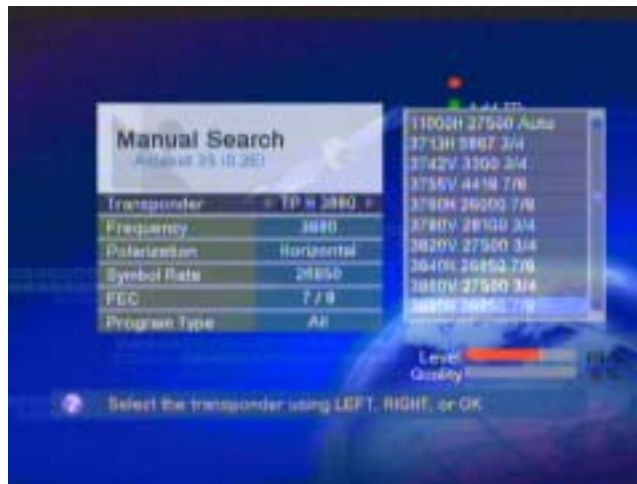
Manual Search
Atlabsat 3S (3.3E)

| Transponder | < TP = 3880 > |
|---|---|
| Frequency | 3880 |
| Polarization | Horizontal |
| Symbol Rate | 26850 |
| FEC | 7/8 |
| Program Type | All |

Add TP

11002H 27500 Auto
3713H 5867 3/4
3742V 3300 3/4
3755V 4418 7/8
3760H 26000 7/8
3780V 28100 3/4
3820V 27500 3/4
3840H 26850 7/8
3860V 27500 3/4
3880H 26850 7/8

Level
Quality

Select the transponder using LEFT, RIGHT, or OK